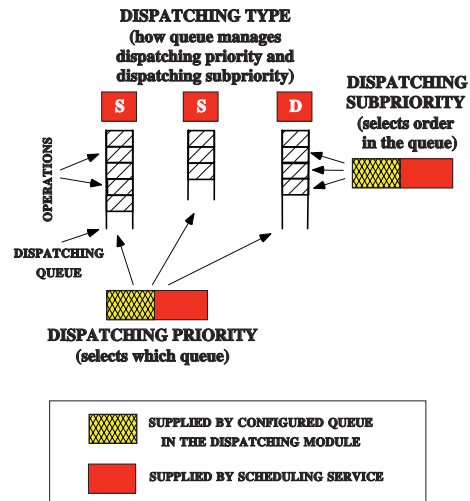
DISPATCHING TYPE
(how queue manages dispatching priority and dispatching subpriority)

S S D

DISPATCHING SUBPRIORITY
(selects order in the queue)

OPERATIONS

DISPATCHING QUEUE

DISPATCHING PRIORITY
(selects which queue)

SUPPLIED BY CONFIGURED QUEUE IN THE DISPATCHING MODULE

SUPPLIED BY SCHEDULING SERVICE